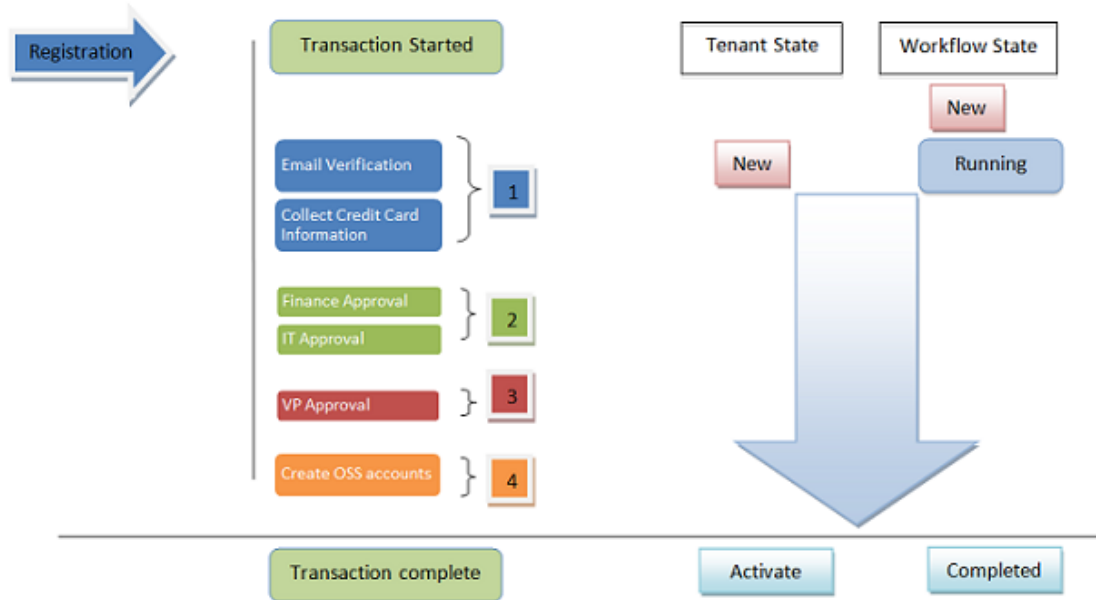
Registration

Transaction Started

Tenant State

Workflow State

New

Email Verification

Collect Credit Card Information

1

New

Running

Finance Approval

IT Approval

2

VP Approval

3

Create OSS accounts

4

Transaction complete

Activate

Completed